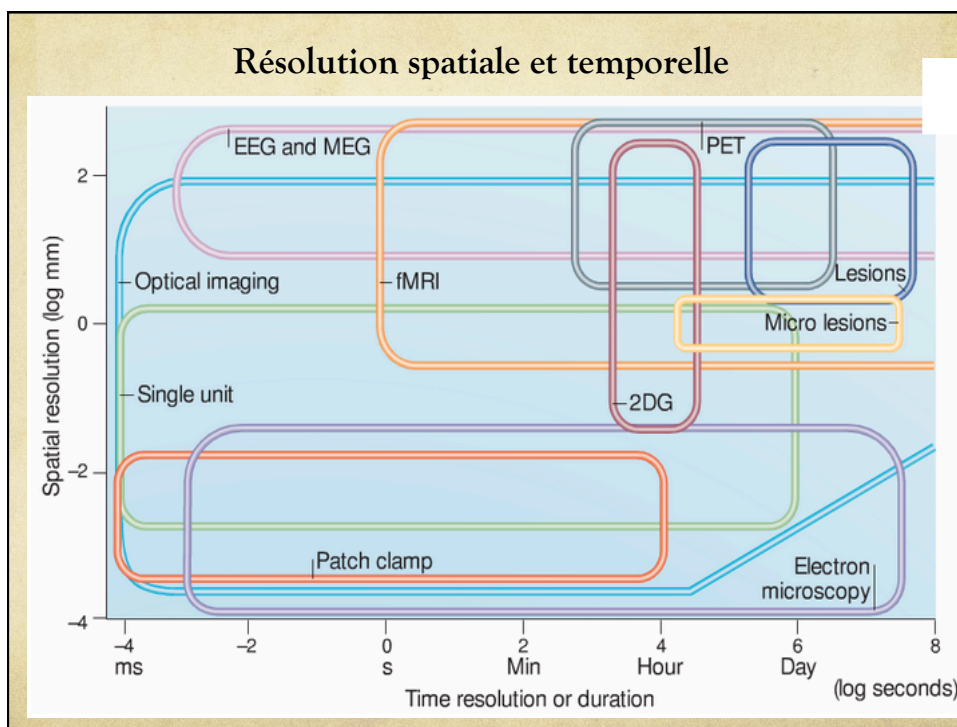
Résolution spatiale et temporelle

EEG and MEG

PET

2

Optical imaging

fMRI

Lesions

0

Micro lesions

Spatial resolution (log mm)

Single unit

2DG

−2

Patch clamp

Electron microscopy

−4

−4 ms

−2

0 s

2 Min

4 Hour

6 Day

8

(log seconds)

Time resolution or duration